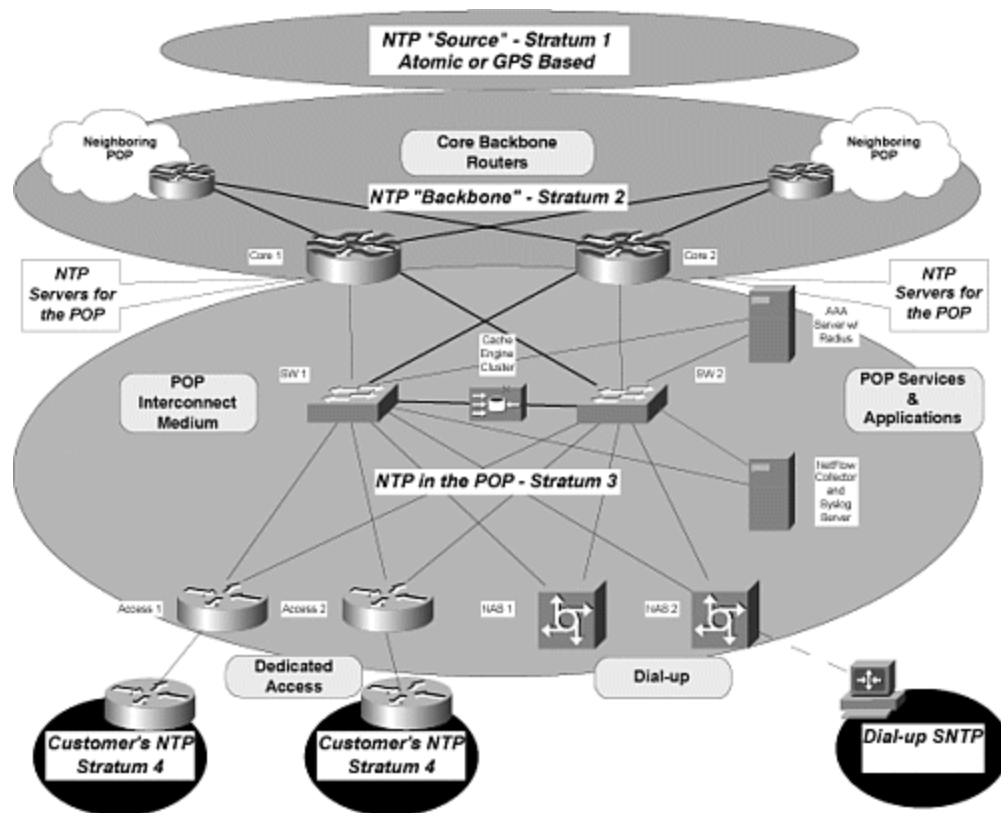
NTP "Source" - Stratum 1
Atomic or GPS Based

Neighboring POP

Core Backbone Routers

Neighboring POP

NTP "Backbone" - Stratum 2

Core 1

Core 2

NTP Servers for the POP

NTP Servers for the POP

AAA Server w/ Radius

Cache Engine Cluster

SW 1

SW 2

POP Interconnect Medium

POP Services & Applications

NTP in the POP - Stratum 3

NetFlow Collector and Syslog Server

Access 1

Access 2

NAS 1

NAS 2

Dedicated Access

Dial-up

Customer's NTP Stratum 4

Customer's NTP Stratum 4

Dial-up SNTP